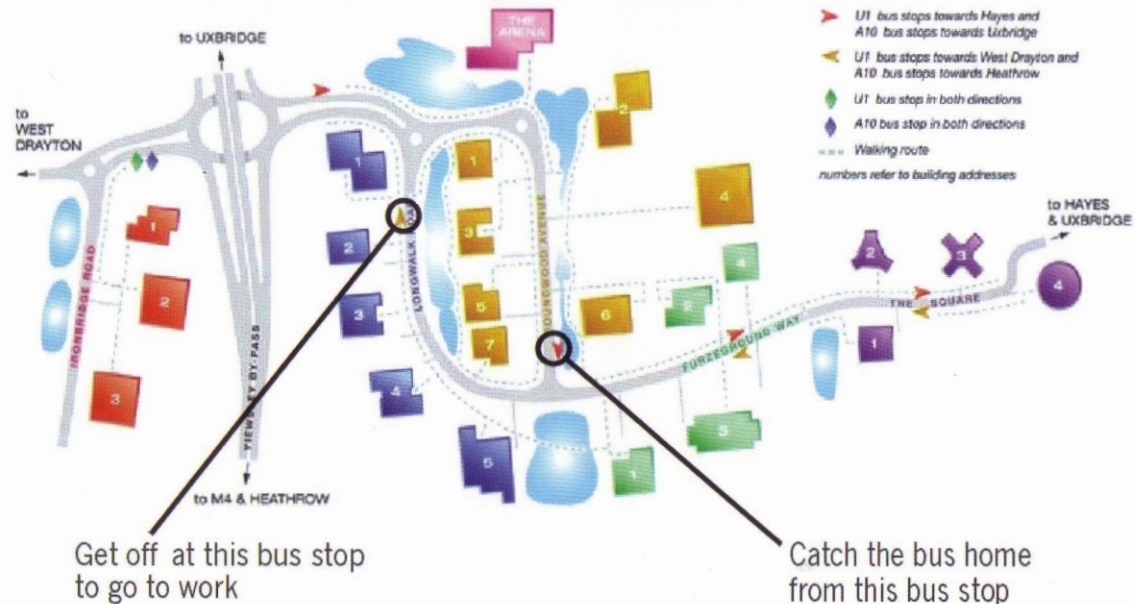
U1 bus stops towards Hayes and A10 bus stops towards Uxbridge

U1 bus stops towards West Drayton and A10 bus stops towards Heathrow

U1 bus stop in both directions

A10 bus stop in both directions

Walking route

numbers refer to building addresses

THE ARENA

to UXBRIDGE

to WEST DRAYTON

to HAYES & UXBRIDGE

IRONBRIDGE ROAD

VIEWPARKEY BY-PASS

LONGWALK

DUNEWOOD AVENUE

FURZEGROUND WAY

THE SQUARE

to M4 & HEATHROW

1 2 3 1 2 3 4 5 1 3 5 7 2 4 6 4 2 1 5 2 3 4 1

Get off at this bus stop to go to work

Catch the bus home from this bus stop